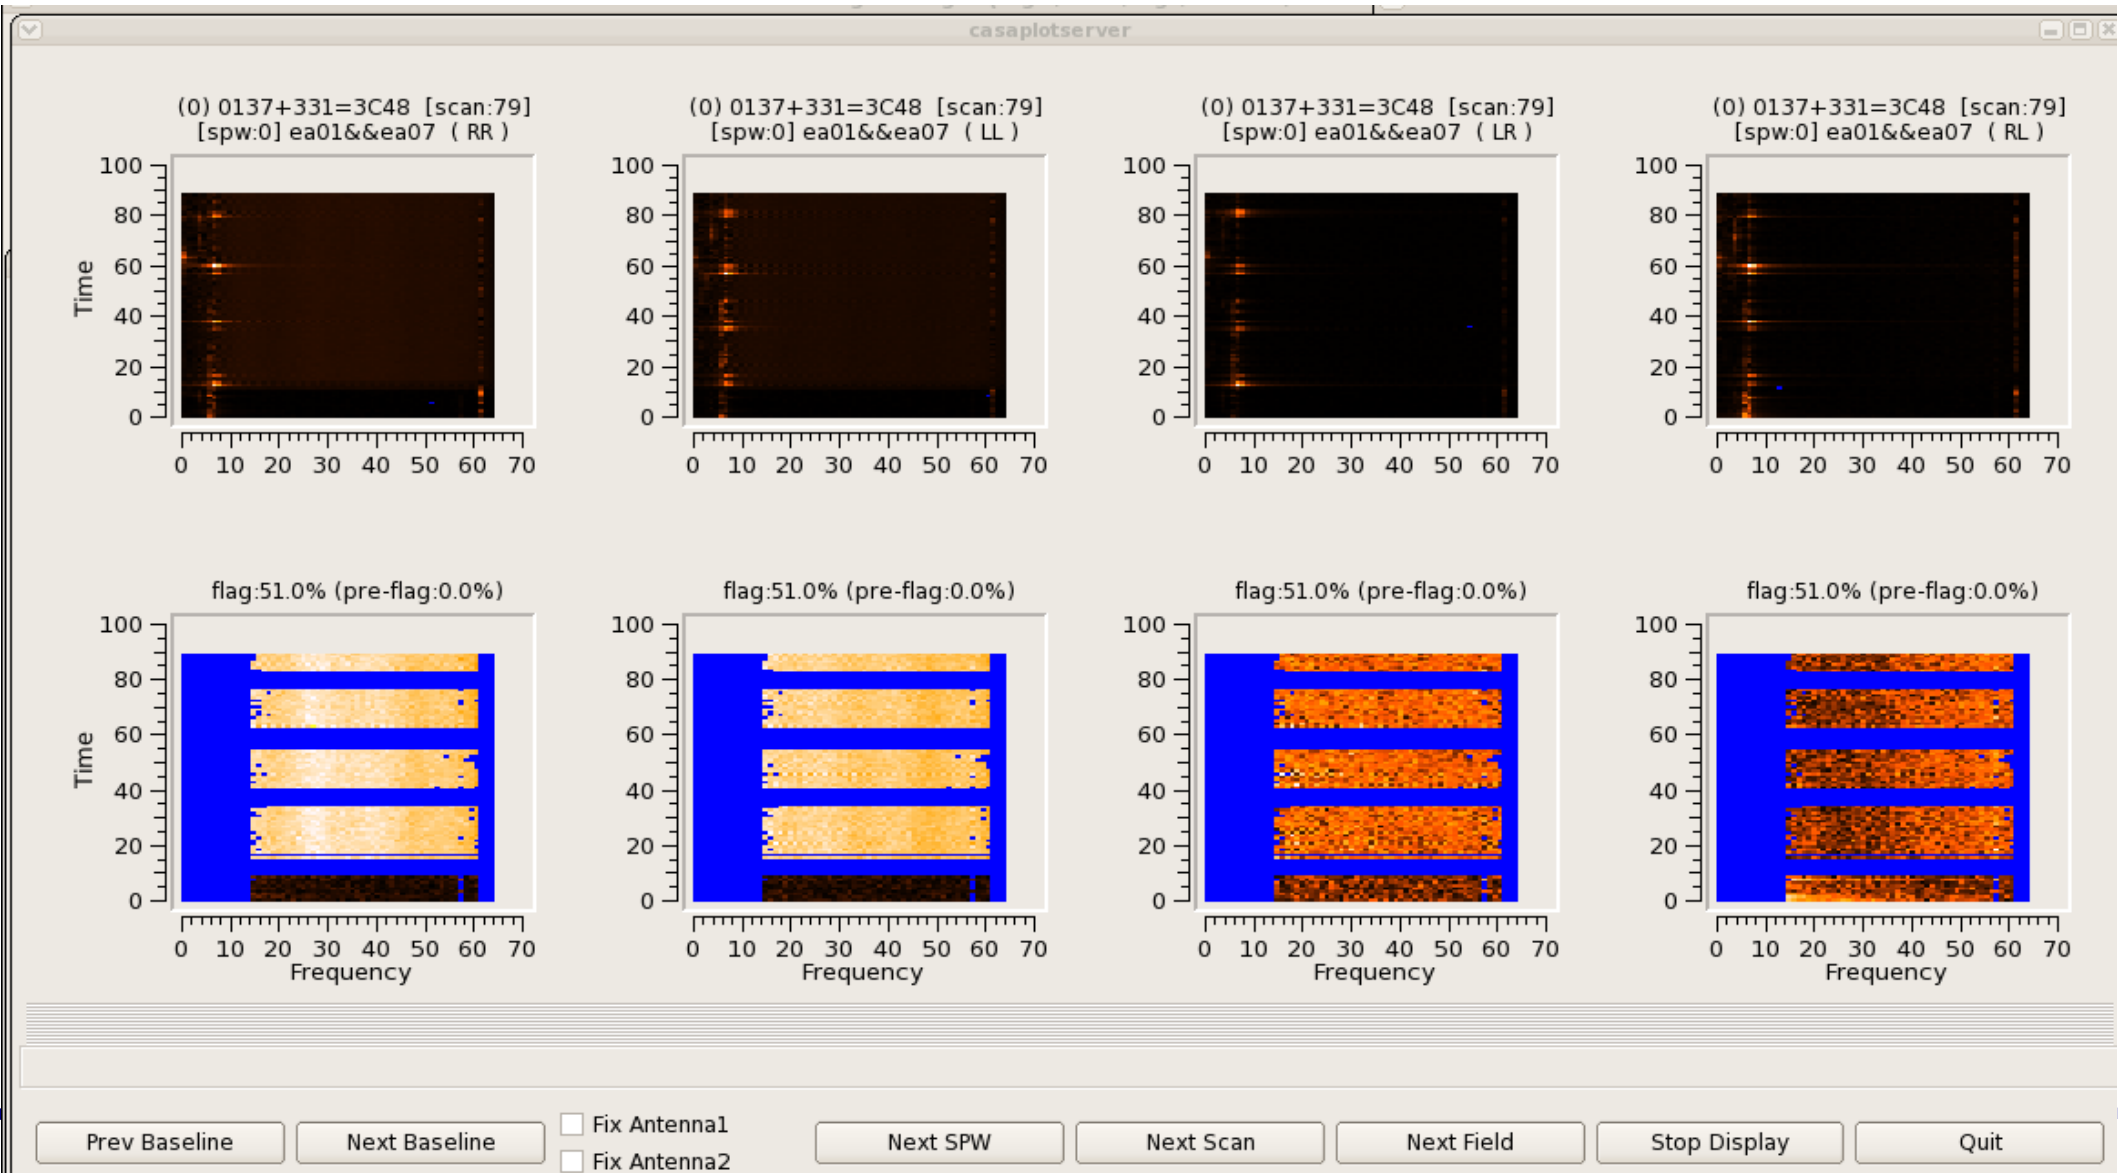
casaplotserver

(0) 0137+331=3C48 [scan:79]
[spw:0] ea01&&ea07 ( RR )

(0) 0137+331=3C48 [scan:79]
[spw:0] ea01&&ea07 ( LL )

(0) 0137+331=3C48 [scan:79]
[spw:0] ea01&&ea07 ( LR )

(0) 0137+331=3C48 [scan:79]
[spw:0] ea01&&ea07 ( RL )

Time
100 80 60 40 20 0
0 10 20 30 40 50 60 70

flag:51.0% (pre-flag:0.0%)

flag:51.0% (pre-flag:0.0%)

flag:51.0% (pre-flag:0.0%)

flag:51.0% (pre-flag:0.0%)

Time
100 80 60 40 20 0
0 10 20 30 40 50 60 70
Frequency

Frequency

Frequency

Frequency

Prev Baseline
Next Baseline
Fix Antenna1
Fix Antenna2
Next SPW
Next Scan
Next Field
Stop Display
Quit